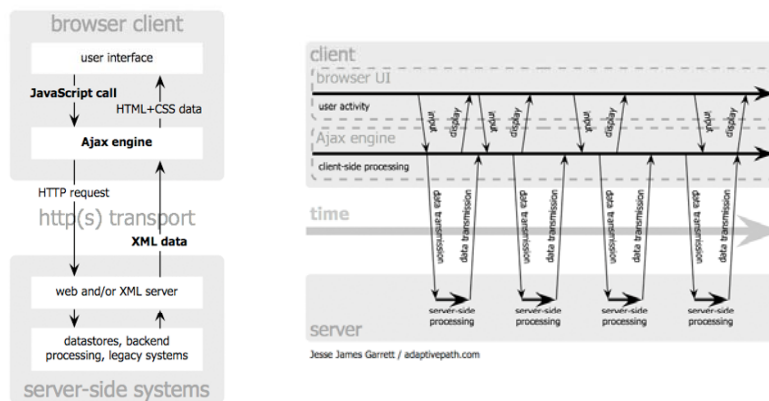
browser client

user interface

JavaScript call

HTML+CSS data

Ajax engine

HTTP request

http(s) transport

XML data

web and/or XML server

datastores, backend processing, legacy systems

server-side systems

client

browser UI

user activity

input display input display input display input display

Ajax engine

client-side processing

time

data transmission data transmission data transmission data transmission data transmission data transmission data transmission data transmission

server-side processing

server-side processing

server-side processing

server-side processing

server

Jesse James Garrett / adaptivepath.com